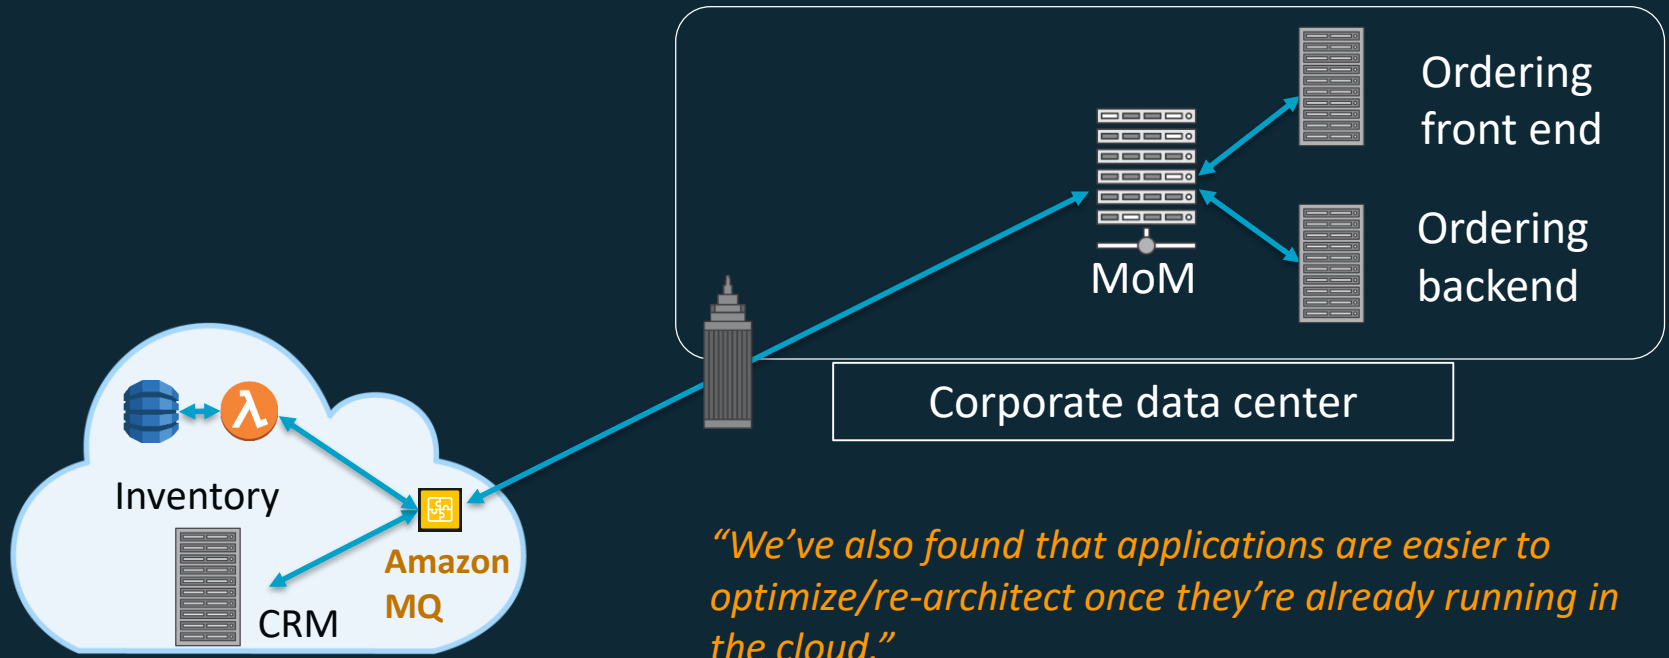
Ordering front end

Ordering backend

MoM

Corporate data center

Inventory

Amazon MQ

CRM

“We’ve also found that applications are easier to optimize/re-architect once they’re already running in the cloud.”